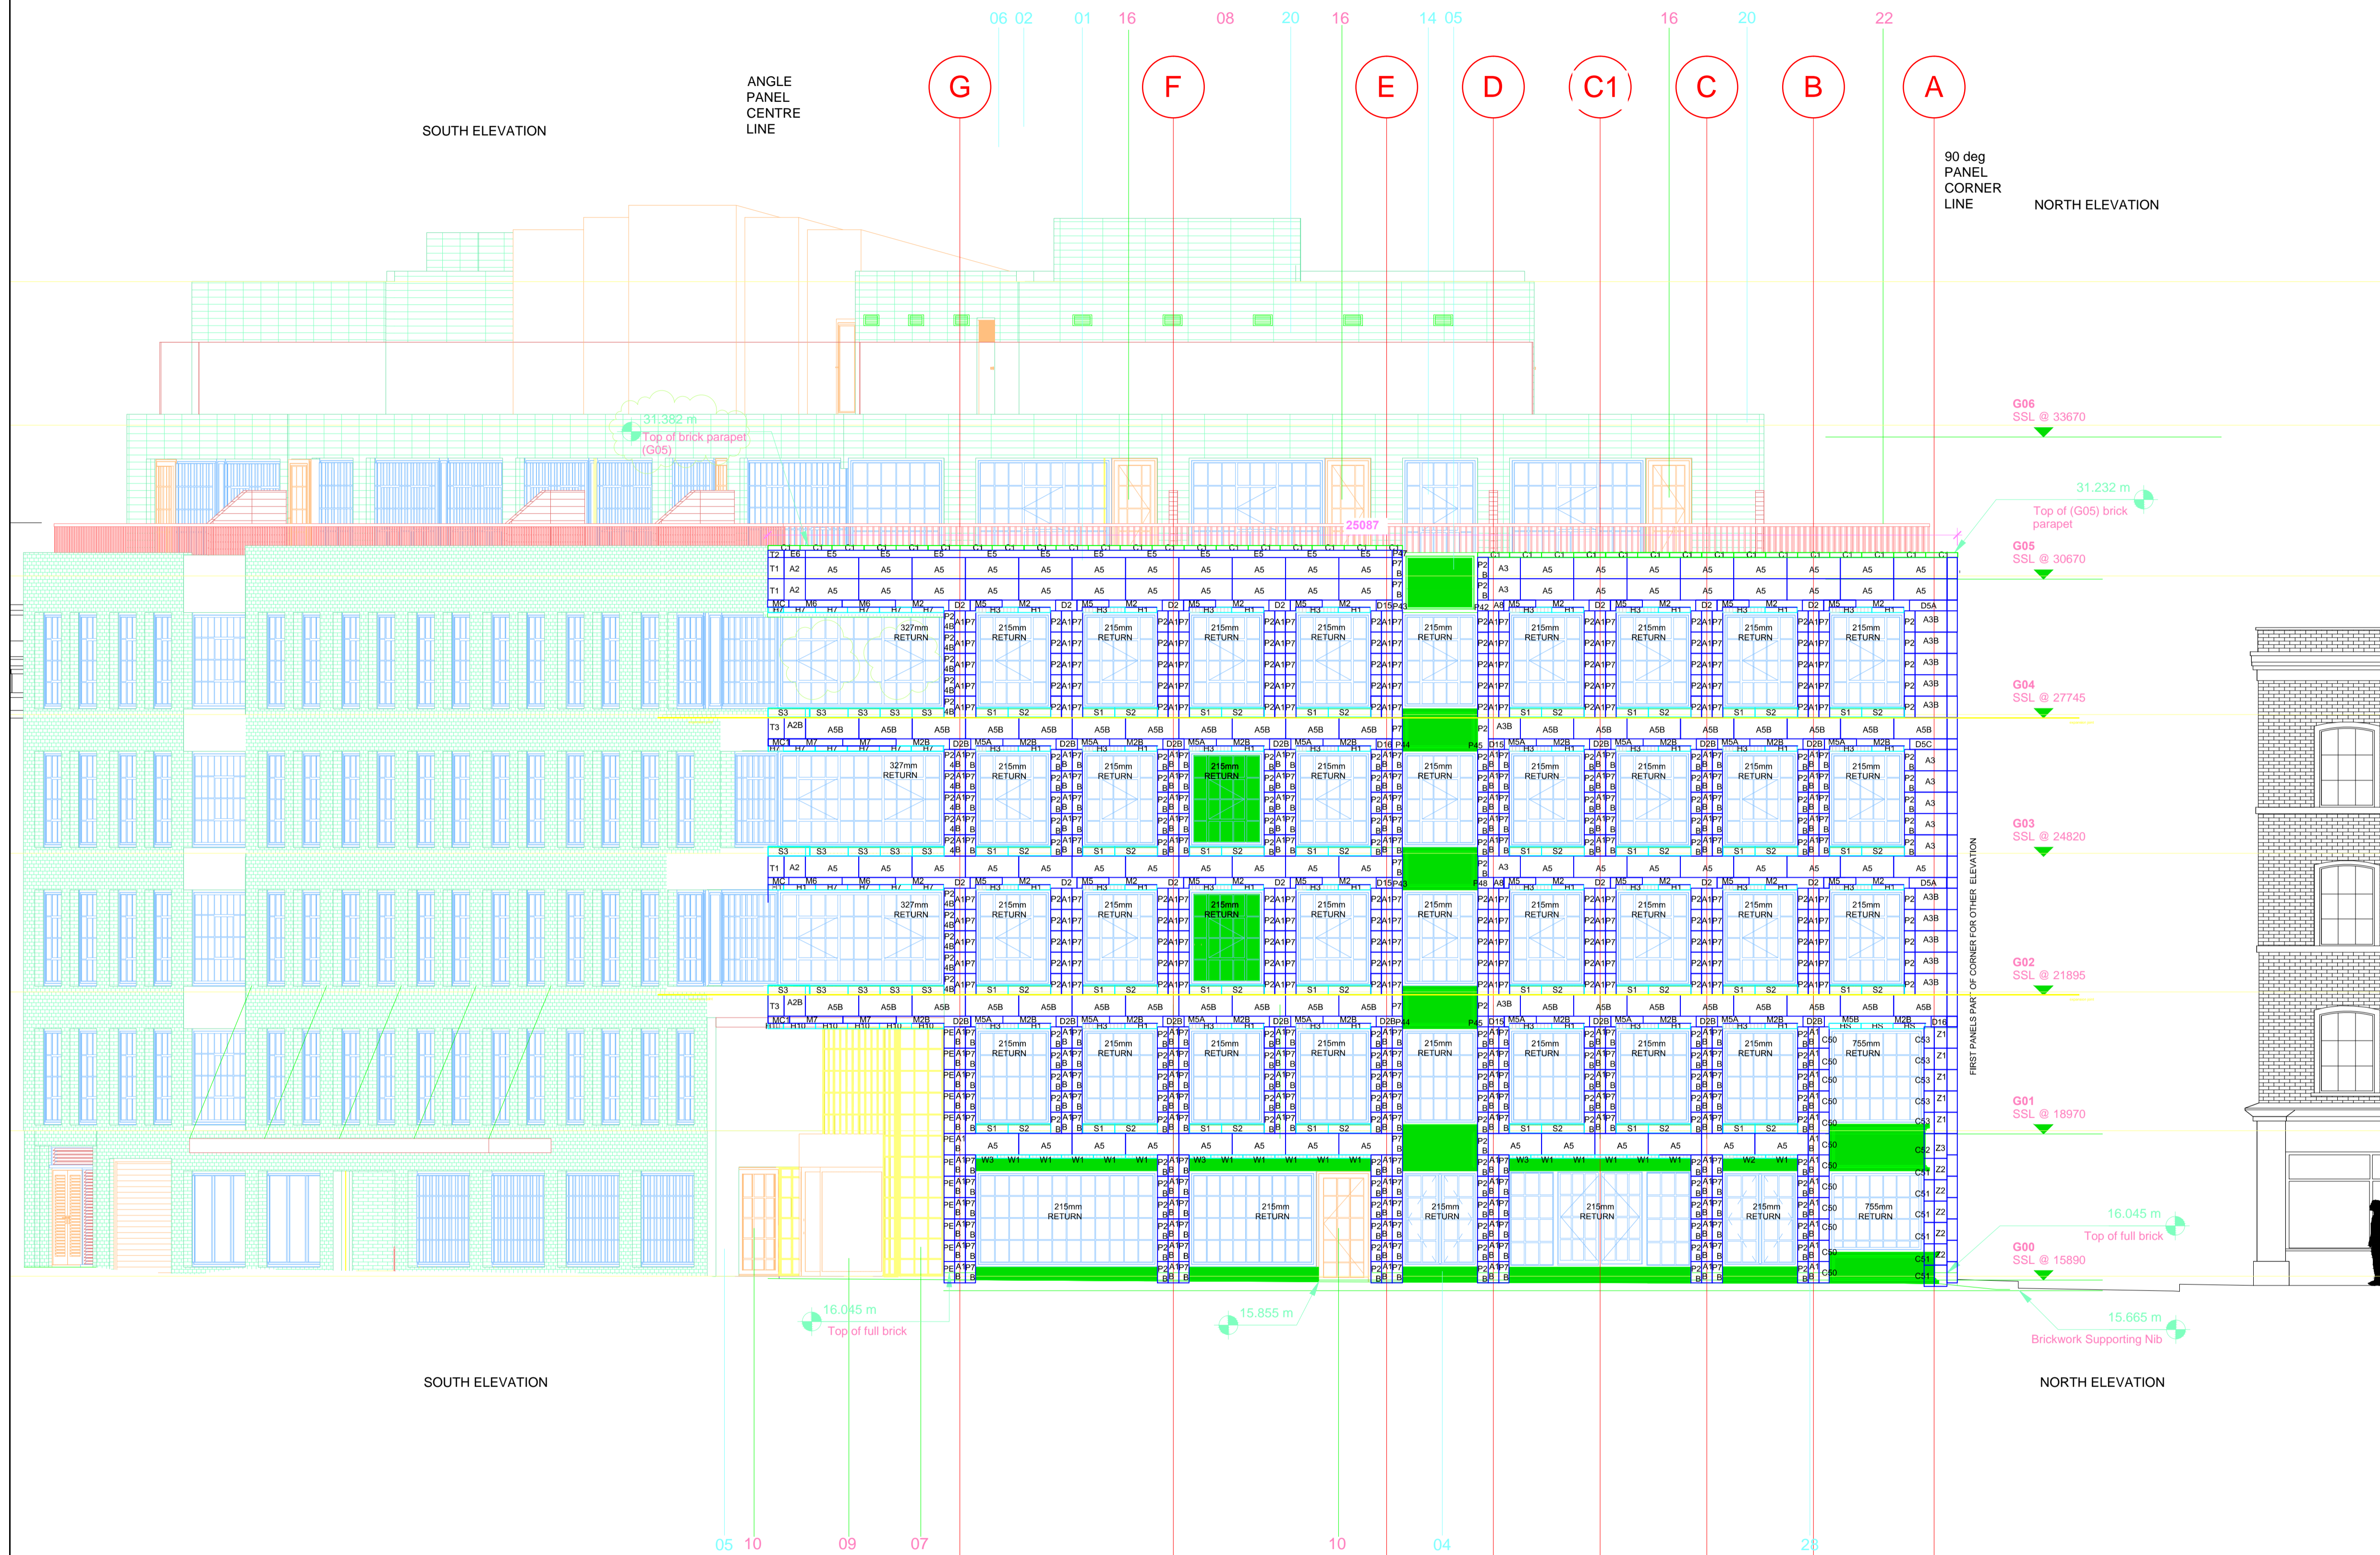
06 02 01 16 08 20 16 14 05 16 20 22

ANGLE PANEL CENTRE LINE

SOUTH ELEVATION

G F E D C1 C B A

90 deg PANEL CORNER LINE

NORTH ELEVATION

31.382 m
Top of brick parapet (G05)

G06
SSL @ 33670

31.232 m
Top of (G05) brick parapet

25087

G05
SSL @ 30670

327mm RETURN

215mm RETURN

G04
SSL @ 27745

G03
SSL @ 24820

G02
SSL @ 21895

FIRST PANELS PART OF CORNER FOR OTHER ELEVATION

755mm RETURN

G01
SSL @ 18970

16.045 m
Top of full brick

G00
SSL @ 15890

16.045 m
Top of full brick

15.855 m

15.665 m
Brickwork Supporting Nib

SOUTH ELEVATION

NORTH ELEVATION

05 10 09 07 10 04 28